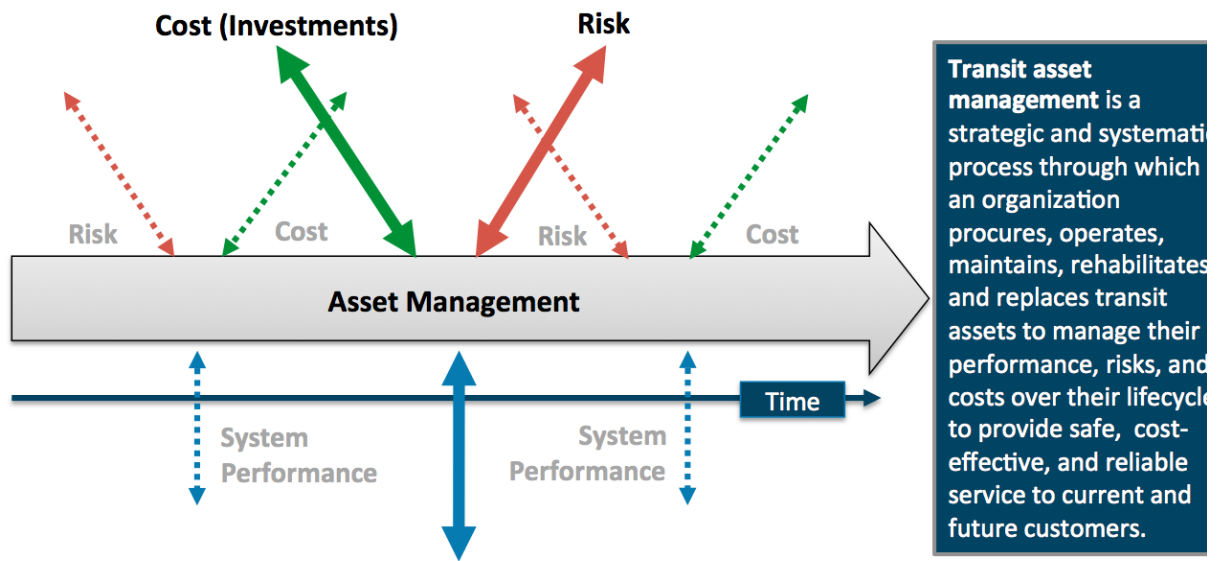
Cost (Investments)

Risk

Risk

Cost

Risk

Cost

Asset Management

Time

System Performance

System Performance

**Transit asset management** is a strategic and systemati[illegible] process through which an organization procures, operates, maintains, rehabilitates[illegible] and replaces transit assets to manage their performance, risks, and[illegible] costs over their lifecycle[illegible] to provide safe, cost-effective, and reliable service to current and future customers.